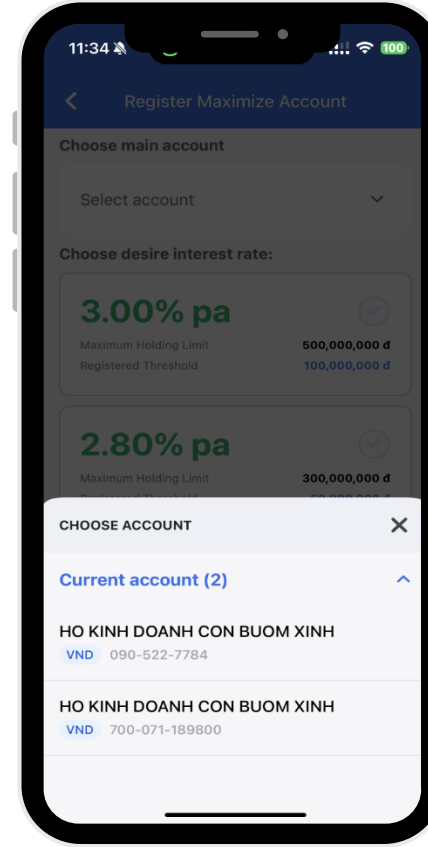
11:34
100

Register Maximize Account

Choose main account

Select account

Choose desire interest rate:

3.00% pa

Maximum Holding Limit 500,000,000 đ

Registered Threshold 100,000,000 đ

2.80% pa

Maximum Holding Limit 300,000,000 đ

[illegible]

CHOOSE ACCOUNT

Current account (2)

HO KINH DOANH CON BUOM XINH
VND 090-522-7784

HO KINH DOANH CON BUOM XINH
VND 700-071-189800